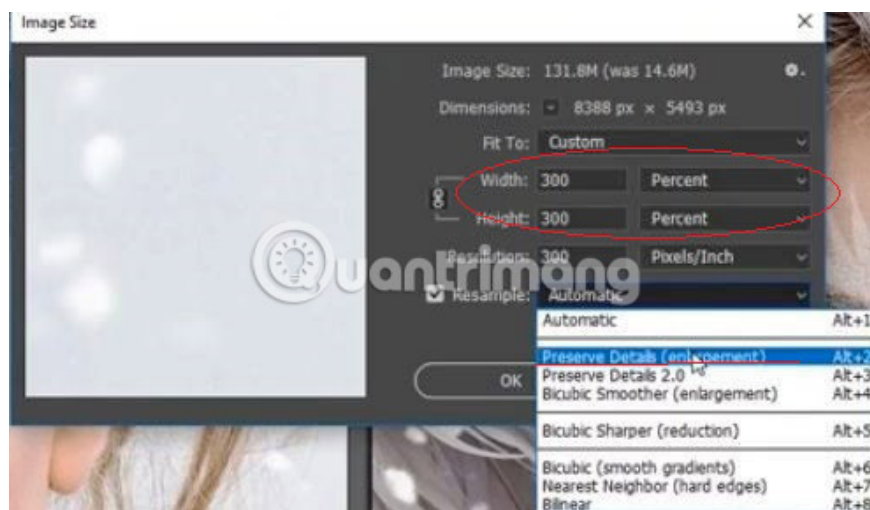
Image Size

Image Size: 131.8M (was 14.6M)

Dimensions: 8388 px × 5493 px

Fit To: Custom

Width: 300 Percent

Height: 300 Percent

Resolution: 300 Pixels/Inch

Resample: Automatic

Automatic Alt+1

Preserve Details (enlargement) Alt+2

Preserve Details 2.0 Alt+3

Bicubic Smoother (enlargement) Alt+4

Bicubic Sharper (reduction) Alt+5

Bicubic (smooth gradients) Alt+6

Nearest Neighbor (hard edges) Alt+7

Bilinear Alt+8

OK

Quantrimang